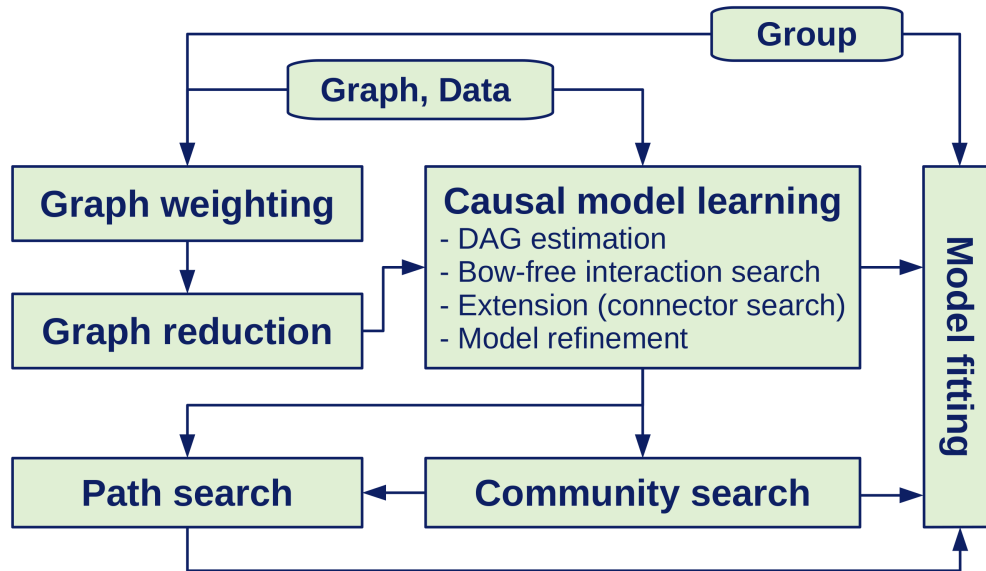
Group

Graph, Data

Graph weighting

Graph reduction

Causal model learning
- DAG estimation
- Bow-free interaction search
- Extension (connector search)
- Model refinement

Model fitting

Path search

Community search